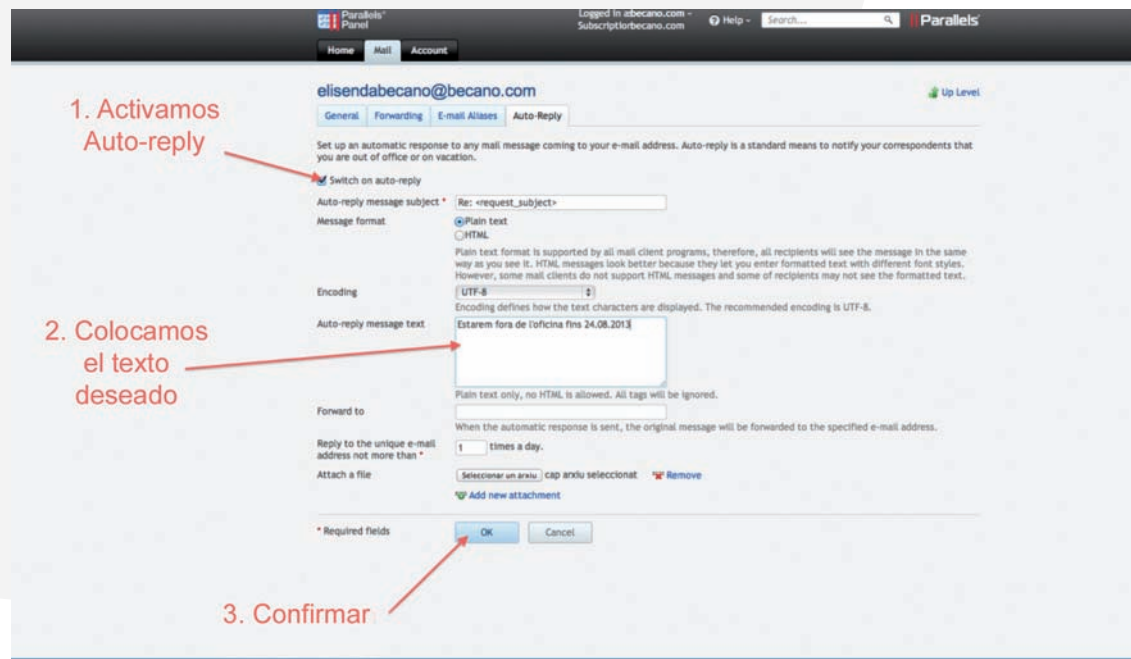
Parallels Panel

Logged in abecano.com - Subscriptiorbecano.com

Help

Search...

Parallels

Home Mail Account

elisendabecano@becano.com

Up Level

General Forwarding E-mail Aliases Auto-Reply

1. Activamos Auto-reply

Set up an automatic response to any mail message coming to your e-mail address. Auto-reply is a standard means to notify your correspondents that you are out of office or on vacation.

Switch on auto-reply

Auto-reply message subject * Re: <request_subject>

Message format
Plain text
HTML

Plain text format is supported by all mail client programs, therefore, all recipients will see the message in the same way as you see it. HTML messages look better because they let you enter formatted text with different font styles. However, some mail clients do not support HTML messages and some of recipients may not see the formatted text.

Encoding UTF-8

Encoding defines how the text characters are displayed. The recommended encoding is UTF-8.

2. Colocamos el texto deseado

Auto-reply message text Estarem fora de l'oficina fins 24.08.2013

Plain text only, no HTML is allowed. All tags will be ignored.

Forward to

When the automatic response is sent, the original message will be forwarded to the specified e-mail address.

Reply to the unique e-mail address not more than * 1 times a day.

Attach a file Seleccionar un arxiu cap arxiu seleccionat Remove

Add new attachment

* Required fields OK Cancel

3. Confirmar